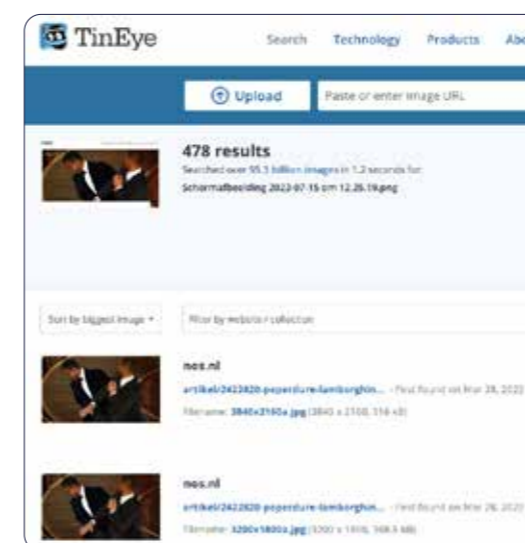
TinEye

Search Technology Products Abo

Upload

Paste or enter image URL

478 results

Searched over 55.5 billion images in 1.2 seconds for:

Schermafbeelding 2022-07-15 om 12.26.19.png

Sort by biggest image

Filter by website / collection

nos.nl

artikel/2422820-peperdure-lamborghin... - First found on Mar 28, 2022

Filename: 3840x2160a.jpg (3840 x 2160, 316 kB)

nos.nl

artikel/2422820-peperdure-lamborghin... - First found on Mar 28, 2022

Filename: 3200x1800a.jpg (3200 x 1800, 168.5 kB)